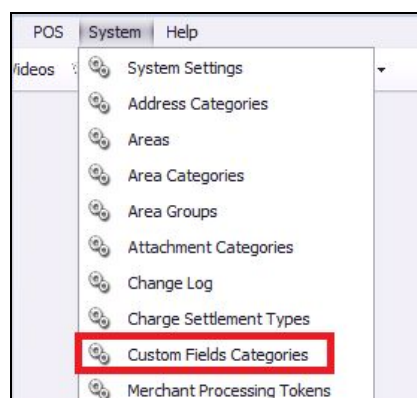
POS System Help

ideos

System Settings
Address Categories
Areas
Area Categories
Area Groups
Attachment Categories
Change Log
Charge Settlement Types
Custom Fields Categories
Merchant Processing Tokens